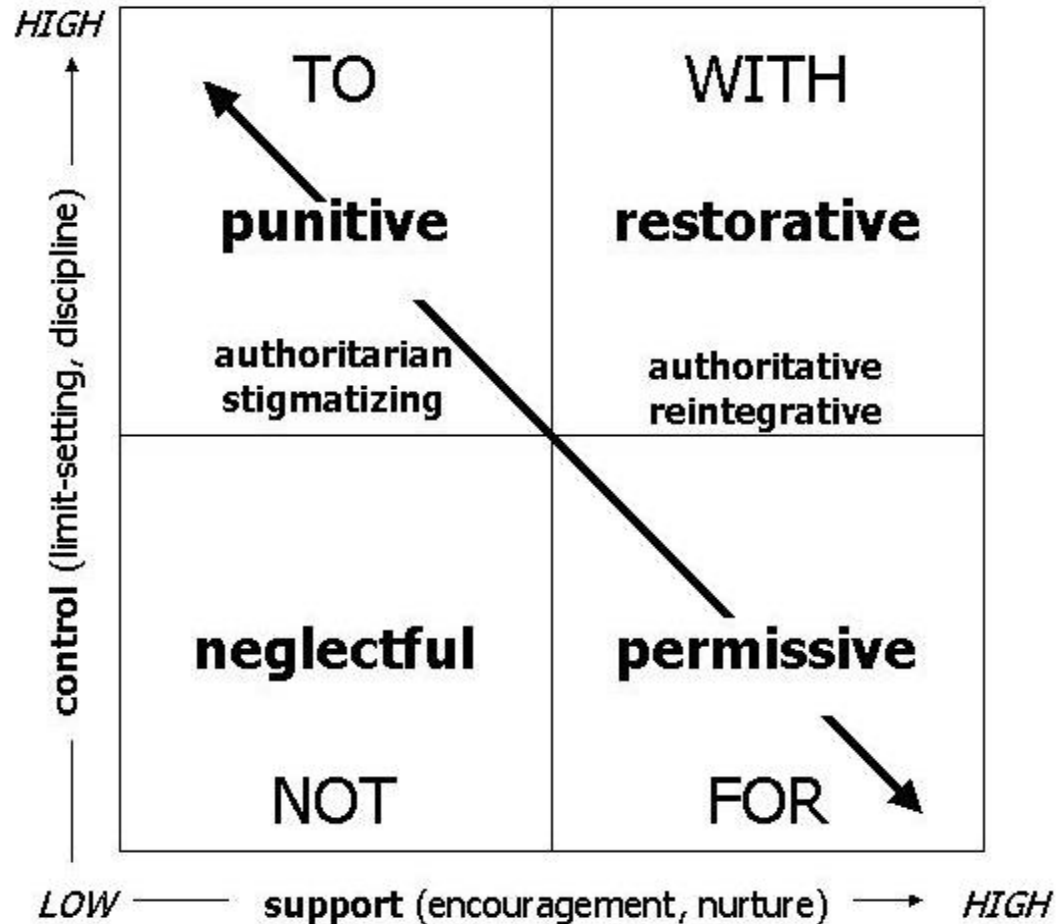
HIGH

control (limit-setting, discipline)

TO

punitive

authoritarian
stigmatizing

WITH

restorative

authoritative
reintegrative

neglectful

NOT

permissive

FOR

LOW support (encouragement, nurture) HIGH